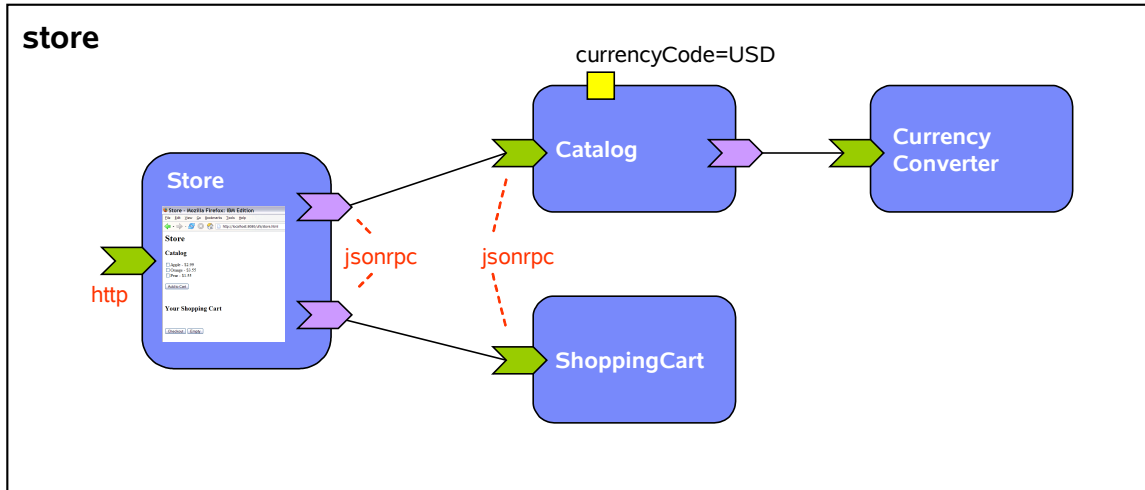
store

currencyCode=USD

Store

Store - Mozilla Firefox: BM Edition

File Edit View Go Bookmarks Tools Help

http://localhost:8080/ufs/store.html

Store

Catalog

Apple - $2.99
Orange - $3.55
Pear - $1.55

Add to Cart

Your Shopping Cart

Checkout Empty

http

jsonrpc

Catalog

jsonrpc

Currency Converter

ShoppingCart